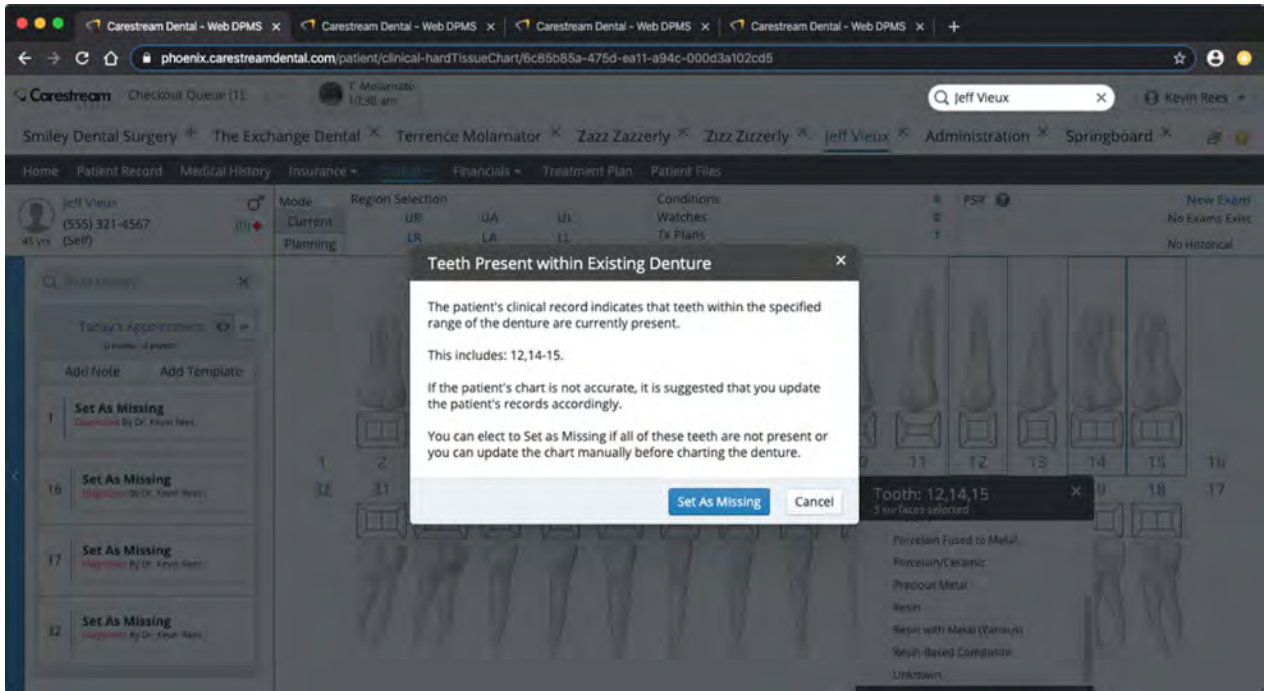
Carestream Dental - Web DPMS × Carestream Dental - Web DPMS × Carestream Dental - Web DPMS × Carestream Dental - Web DPMS × +

phoenix.carestreamdental.com/patient/clinical-hardTissueChart/6c85b85a-475d-ea11-a94c-000d3a102cd5

Carestream Checkout Queue (1) T. Molarnator 10:30 am Jeff Vieux Kevin Rees

Smiley Dental Surgery The Exchange Dental × Terrence Molarnator × Zazz Zazzerly × Zizz Zizzerly × Jeff Vieux × Administration × Springboard ×

Home Patient Record Medical History Insurance Clinical Financials Treatment Plan Patient Files

Jeff Vieux (555) 321-4567 45 yrs (Self)

Mode Current Planning

Region Selection UR UA UL LR LA LL

Conditions Watches Tx Plans

PSR

New Exam No Exams Exist No Historical

Today's Appointments

Add Note Add Template

1 Set As Missing Diagnosed By Dr. Kevin Rees

16 Set As Missing Diagnosed By Dr. Kevin Rees

17 Set As Missing Diagnosed By Dr. Kevin Rees

32 Set As Missing Diagnosed By Dr. Kevin Rees

Teeth Present within Existing Denture ×

The patient's clinical record indicates that teeth within the specified range of the denture are currently present.

This includes: 12,14-15.

If the patient's chart is not accurate, it is suggested that you update the patient's records accordingly.

You can elect to Set as Missing if all of these teeth are not present or you can update the chart manually before charting the denture.

Set As Missing Cancel

1 2 11 12 13 14 15 16
32 31 19 18 17

Tooth: 12,14,15 ×
3 surfaces selected

Porcelain Fused to Metal
Porcelain/Ceramic
Precious Metal
Resin
Resin with Metal (Various)
Resin-Based Composite
Unknown